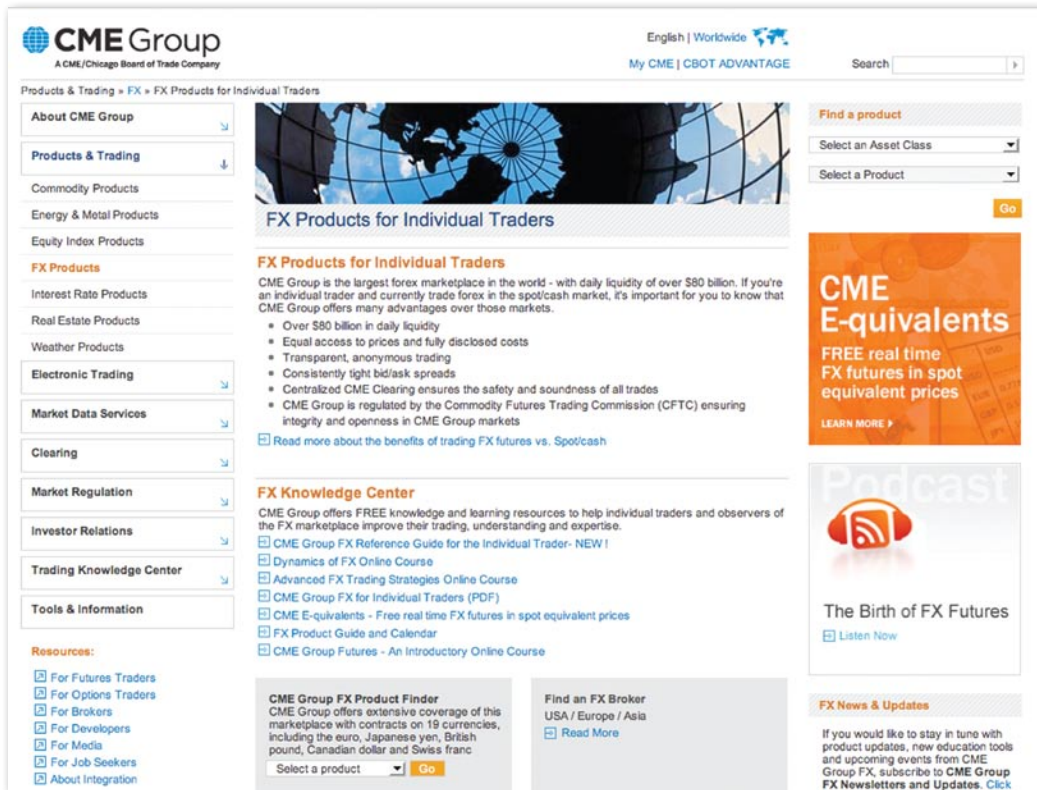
CME Group
A CME/Chicago Board of Trade Company

English | Worldwide
My CME | CBOT ADVANTAGE
Search

Products & Trading » FX » FX Products for Individual Traders

About CME Group
Products & Trading
Commodity Products
Energy & Metal Products
Equity Index Products
FX Products
Interest Rate Products
Real Estate Products
Weather Products
Electronic Trading
Market Data Services
Clearing
Market Regulation
Investor Relations
Trading Knowledge Center
Tools & Information

Resources:
For Futures Traders
For Options Traders
For Brokers
For Developers
For Media
For Job Seekers
About Integration

FX Products for Individual Traders

FX Products for Individual Traders
CME Group is the largest forex marketplace in the world - with daily liquidity of over $80 billion. If you're an individual trader and currently trade forex in the spot/cash market, it's important for you to know that CME Group offers many advantages over those markets.
- Over $80 billion in daily liquidity
- Equal access to prices and fully disclosed costs
- Transparent, anonymous trading
- Consistently tight bid/ask spreads
- Centralized CME Clearing ensures the safety and soundness of all trades
- CME Group is regulated by the Commodity Futures Trading Commission (CFTC) ensuring integrity and openness in CME Group markets

Read more about the benefits of trading FX futures vs. Spot/cash

FX Knowledge Center
CME Group offers FREE knowledge and learning resources to help individual traders and observers of the FX marketplace improve their trading, understanding and expertise.
CME Group FX Reference Guide for the Individual Trader- NEW !
Dynamics of FX Online Course
Advanced FX Trading Strategies Online Course
CME Group FX for Individual Traders (PDF)
CME E-quivalents - Free real time FX futures in spot equivalent prices
FX Product Guide and Calendar
CME Group Futures - An Introductory Online Course

CME Group FX Product Finder
CME Group offers extensive coverage of this marketplace with contracts on 19 currencies, including the euro, Japanese yen, British pound, Canadian dollar and Swiss franc
Select a product
Go

Find an FX Broker
USA / Europe / Asia
Read More

Find a product
Select an Asset Class
Select a Product
Go

CME
E-quivalents
FREE real time FX futures in spot equivalent prices
LEARN MORE

Podcast
The Birth of FX Futures
Listen Now

FX News & Updates
If you would like to stay in tune with product updates, new education tools and upcoming events from CME Group FX, subscribe to CME Group FX Newsletters and Updates. Click